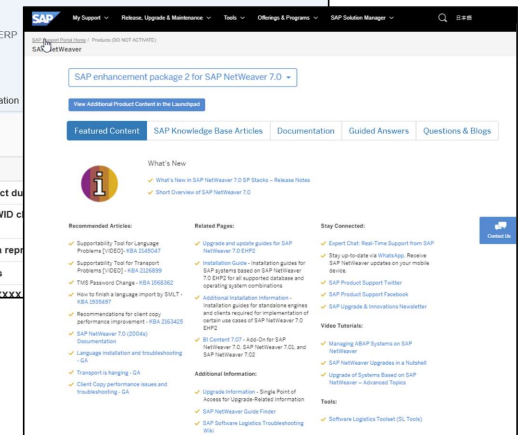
ERP

ation

ct du

VID c

repr

s

xxx

SAP My Support ∨ Release, Upgrade & Maintenance ∨ Tools ∨ Offerings & Programs ∨ SAP Solution Manager ∨ 日本語

SAP Product Portal Home > Products (DO NOT ACTIVATE)
SAP NetWeaver

SAP enhancement package 2 for SAP NetWeaver 7.0

View Additional Product Content in the Launchpad

Featured Content | SAP Knowledge Base Articles | Documentation | Guided Answers | Questions & Blogs

What's New
What's New in SAP NetWeaver 7.0 SP Stacks – Release Notes
Short Overview of SAP NetWeaver 7.0

Recommended Articles:
Supportability Tool for Language Problems [VIDEO] - KBA 2545047
Supportability Tool for Transport Problems [VIDEO] - KBA 2126899
TMS Password Change - KBA 1568362
How to finish a language import by SMLT - KBA 1935497
Recommendations for client copy performance improvement - KBA 2163425
SAP NetWeaver 7.0 (2004s) Documentation
Language installation and troubleshooting - GA
Transport is hanging - GA
Client Copy performance issues and troubleshooting - GA

Related Pages:
Upgrade and update guides for SAP NetWeaver 7.0 EHP2
Installation Guide - Installation guides for SAP systems based on SAP NetWeaver 7.0 EHP2 for all supported database and operating system combinations
Additional Installation Information - Installation guides for implementation of certain use cases of SAP NetWeaver 7.0 EHP2
BI Content 7.07 - Add-On for SAP NetWeaver 7.0, SAP NetWeaver 7.01, and SAP NetWeaver 7.02

Additional Information:
Upgrade Information - Single Point of Access for Upgrade-Related Information
SAP NetWeaver Guide Finder
SAP Software Logistics Troubleshooting Wiki

Stay Connected:
Expert Chat: Real-Time Support from SAP
Stay up-to-date via WhatsApp. Receive SAP NetWeaver updates on your mobile device.
SAP Product Support Twitter
SAP Product Support Facebook
SAP Upgrade & Innovations Newsletter

Video Tutorials:
Managing ABAP Systems on SAP NetWeaver
SAP NetWeaver Upgrades in a Nutshell
Upgrade of Systems Based on SAP NetWeaver – Advanced Topics

Tools:
Software Logistics Toolset (SL Tools)

Contact Us